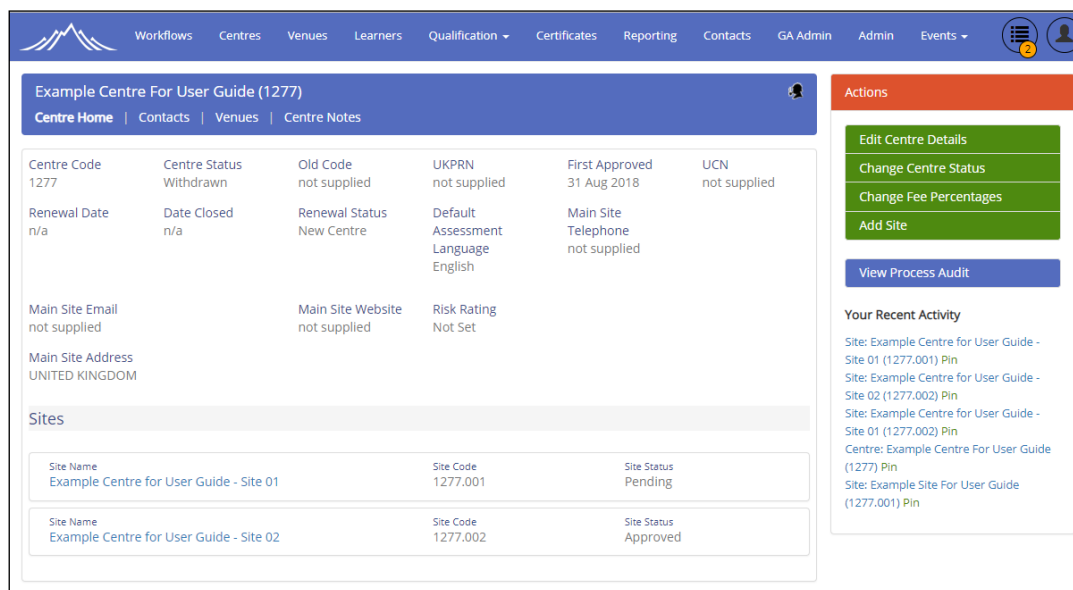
Workflows Centres Venues Learners Qualification Certificates Reporting Contacts GA Admin Admin Events

2

Example Centre For User Guide (1277)

Centre Home | Contacts | Venues | Centre Notes

Centre Code
1277

Centre Status
Withdrawn

Old Code
not supplied

UKPRN
not supplied

First Approved
31 Aug 2018

UCN
not supplied

Renewal Date
n/a

Date Closed
n/a

Renewal Status
New Centre

Default Assessment Language
English

Main Site Telephone
not supplied

Main Site Email
not supplied

Main Site Website
not supplied

Risk Rating
Not Set

Main Site Address
UNITED KINGDOM

Sites

| Site Name | Site Code | Site Status |
|---|---|---|
| Example Centre for User Guide - Site 01 | 1277.001 | Pending |
| Example Centre for User Guide - Site 02 | 1277.002 | Approved |

Actions

Edit Centre Details
Change Centre Status
Change Fee Percentages
Add Site

View Process Audit

Your Recent Activity

Site: Example Centre for User Guide - Site 01 (1277.001) Pin
Site: Example Centre for User Guide - Site 02 (1277.002) Pin
Site: Example Centre for User Guide - Site 01 (1277.002) Pin
Centre: Example Centre For User Guide (1277) Pin
Site: Example Site For User Guide (1277.001) Pin